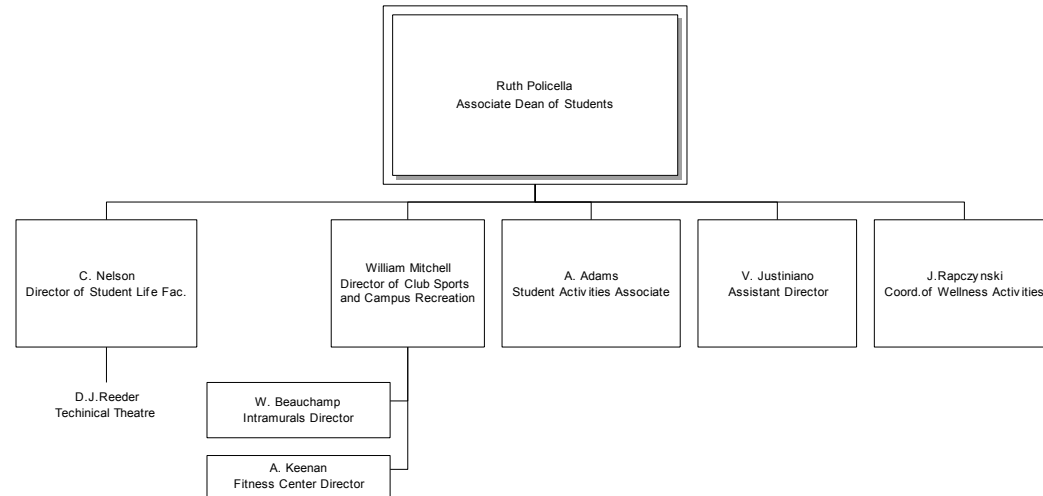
Ruth Policella
Associate Dean of Students

C. Nelson
Director of Student Life Fac.

D.J.Reeder
Techinical Theatre

William Mitchell
Director of Club Sports and Campus Recreation

W. Beauchamp
Intramurals Director

A. Keenan
Fitness Center Director

A. Adams
Student Activities Associate

V. Justiniano
Assistant Director

J.Rapczynski
Coord.of Wellness Activities